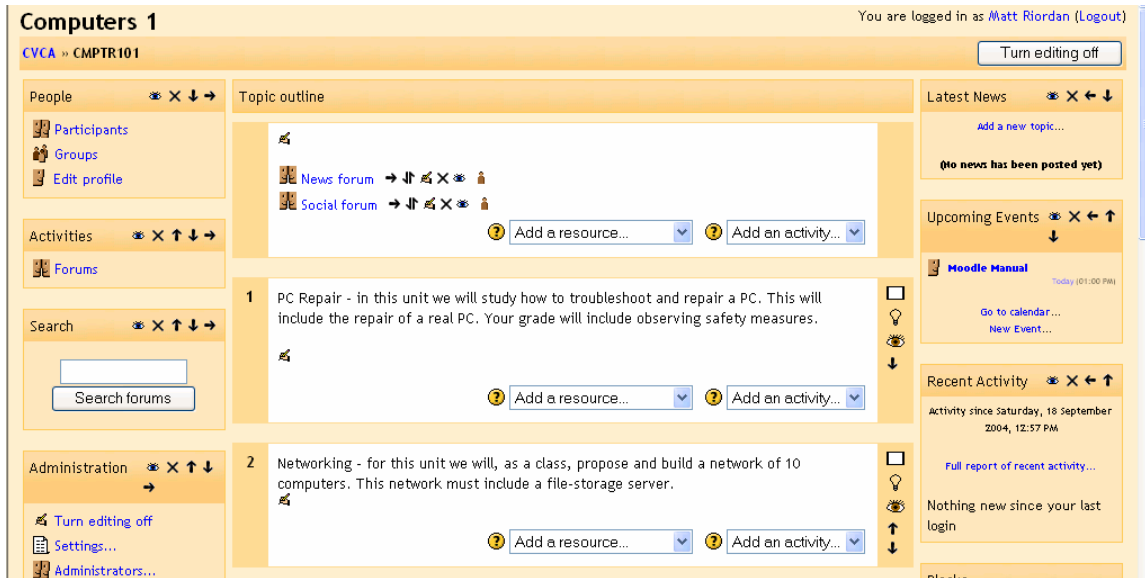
Computers 1

You are logged in as Matt Riordan (Logout)

CVCA » CMPTR101

Turn editing off

People

Participants
Groups
Edit profile

Activities

Forums

Search

Search forums

Administration

Turn editing off
Settings...
Administrators...

Topic outline

News forum
Social forum

Add a resource...
Add an activity...

1 PC Repair - in this unit we will study how to troubleshoot and repair a PC. This will include the repair of a real PC. Your grade will include observing safety measures.

Add a resource...
Add an activity...

2 Networking - for this unit we will, as a class, propose and build a network of 10 computers. This network must include a file-storage server.

Add a resource...
Add an activity...

Latest News

Add a new topic...

(No news has been posted yet)

Upcoming Events

Moodle Manual
Today (01:00 PM)

Go to calendar...
New Event...

Recent Activity

Activity since Saturday, 18 September 2004, 12:57 PM

Full report of recent activity...

Nothing new since your last login

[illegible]